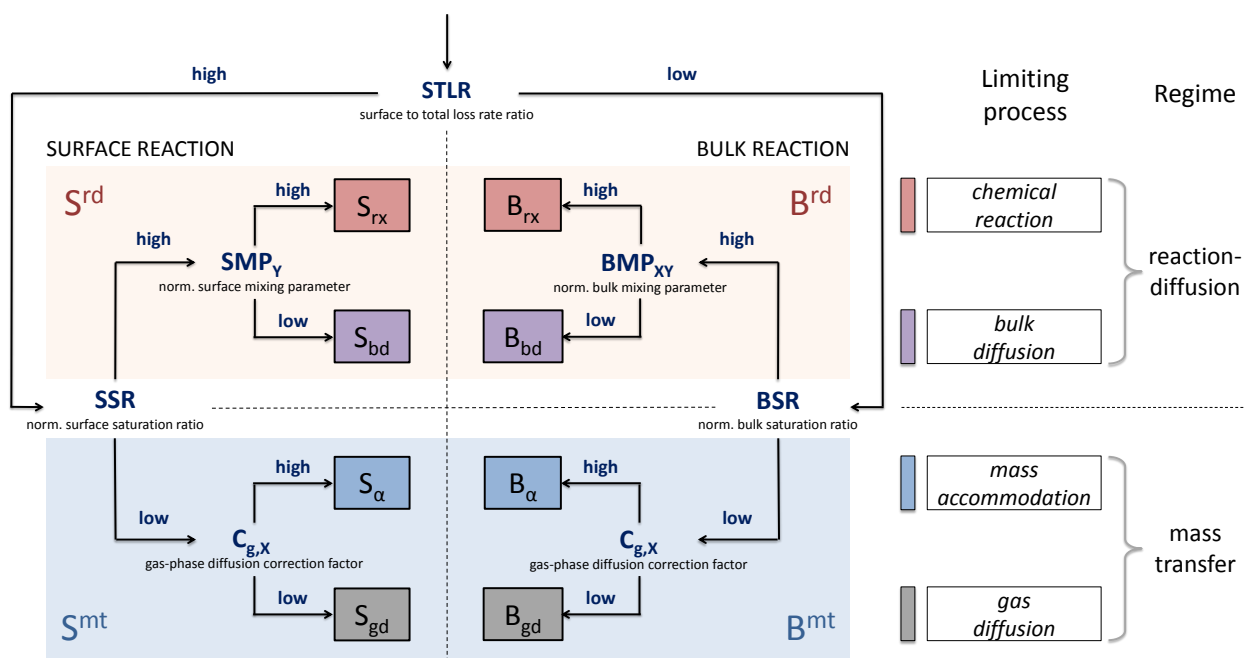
high STLR low
surface to total loss rate ratio

Limiting process

Regime

SURFACE REACTION

BULK REACTION

$S^{rd}$

high

high

SMP$_Y$
norm. surface mixing parameter

$S_{rx}$

low

$S_{bd}$

$B^{rd}$

high

$B_{rx}$

high

BMP$_{XY}$
norm. bulk mixing parameter

low

$B_{bd}$

chemical reaction

bulk diffusion

reaction-diffusion

SSR
norm. surface saturation ratio

BSR
norm. bulk saturation ratio

low

high

$S_\alpha$

C$_{g,X}$
gas-phase diffusion correction factor

low

$S_{gd}$

$S^{mt}$

high

$B_\alpha$

low

C$_{g,X}$
gas-phase diffusion correction factor

low

$B_{gd}$

$B^{mt}$

mass accommodation

gas diffusion

mass transfer